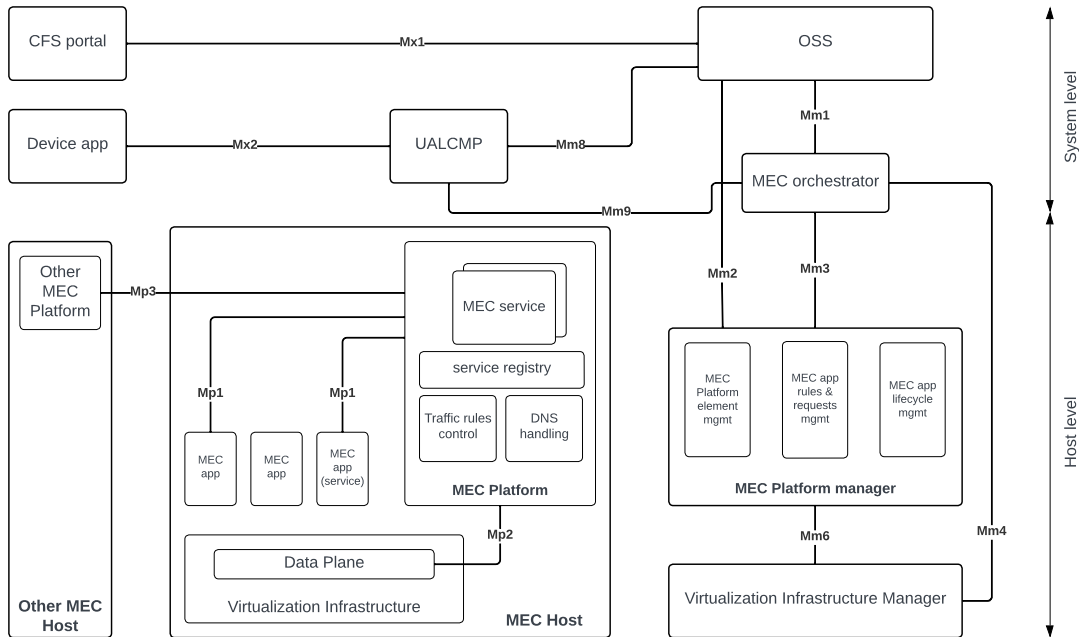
CFS portal

Mx1

OSS

System level

Device app

Mx2

UALCMP

Mm8

Mm1

MEC orchestrator

Mm9

Other MEC Platform

Mp3

MEC service

Mm2

Mm3

service registry

Mp1

Mp1

Traffic rules control

DNS handling

MEC Platform element mgmt

MEC app rules & requests mgmt

MEC app lifecycle mgmt

Host level

MEC app

MEC app

MEC app (service)

MEC Platform

MEC Platform manager

Mp2

Mm6

Mm4

Data Plane

Virtualization Infrastructure

Virtualization Infrastructure Manager

Other MEC Host

MEC Host